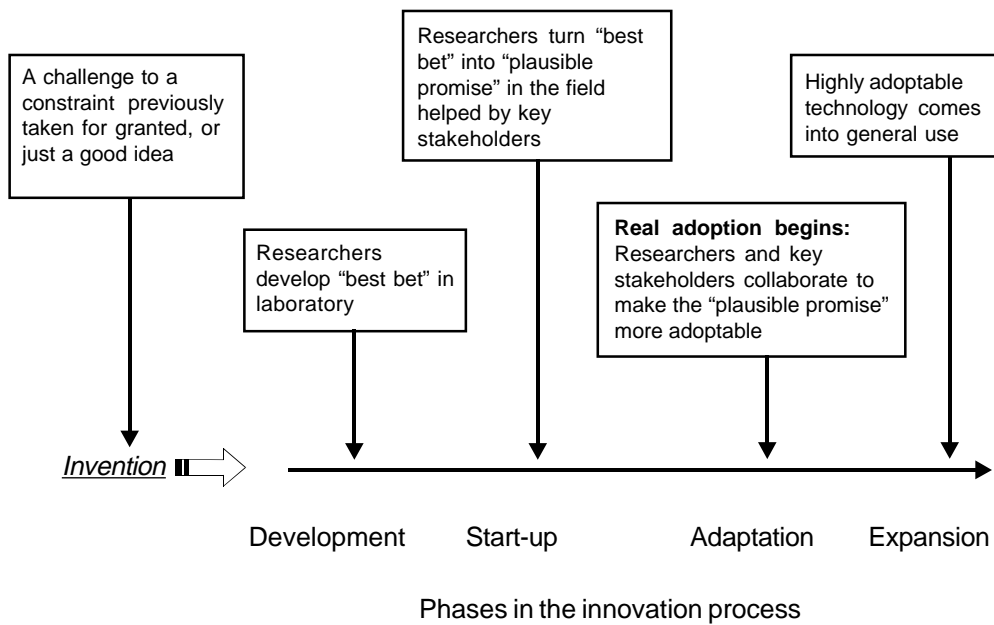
A challenge to a constraint previously taken for granted, or just a good idea

Researchers turn "best bet" into "plausible promise" in the field helped by key stakeholders

Highly adoptable technology comes into general use

Researchers develop "best bet" in laboratory

**Real adoption begins:** Researchers and key stakeholders collaborate to make the "plausible promise" more adoptable

Invention

Development

Start-up

Adaptation

Expansion

Phases in the innovation process